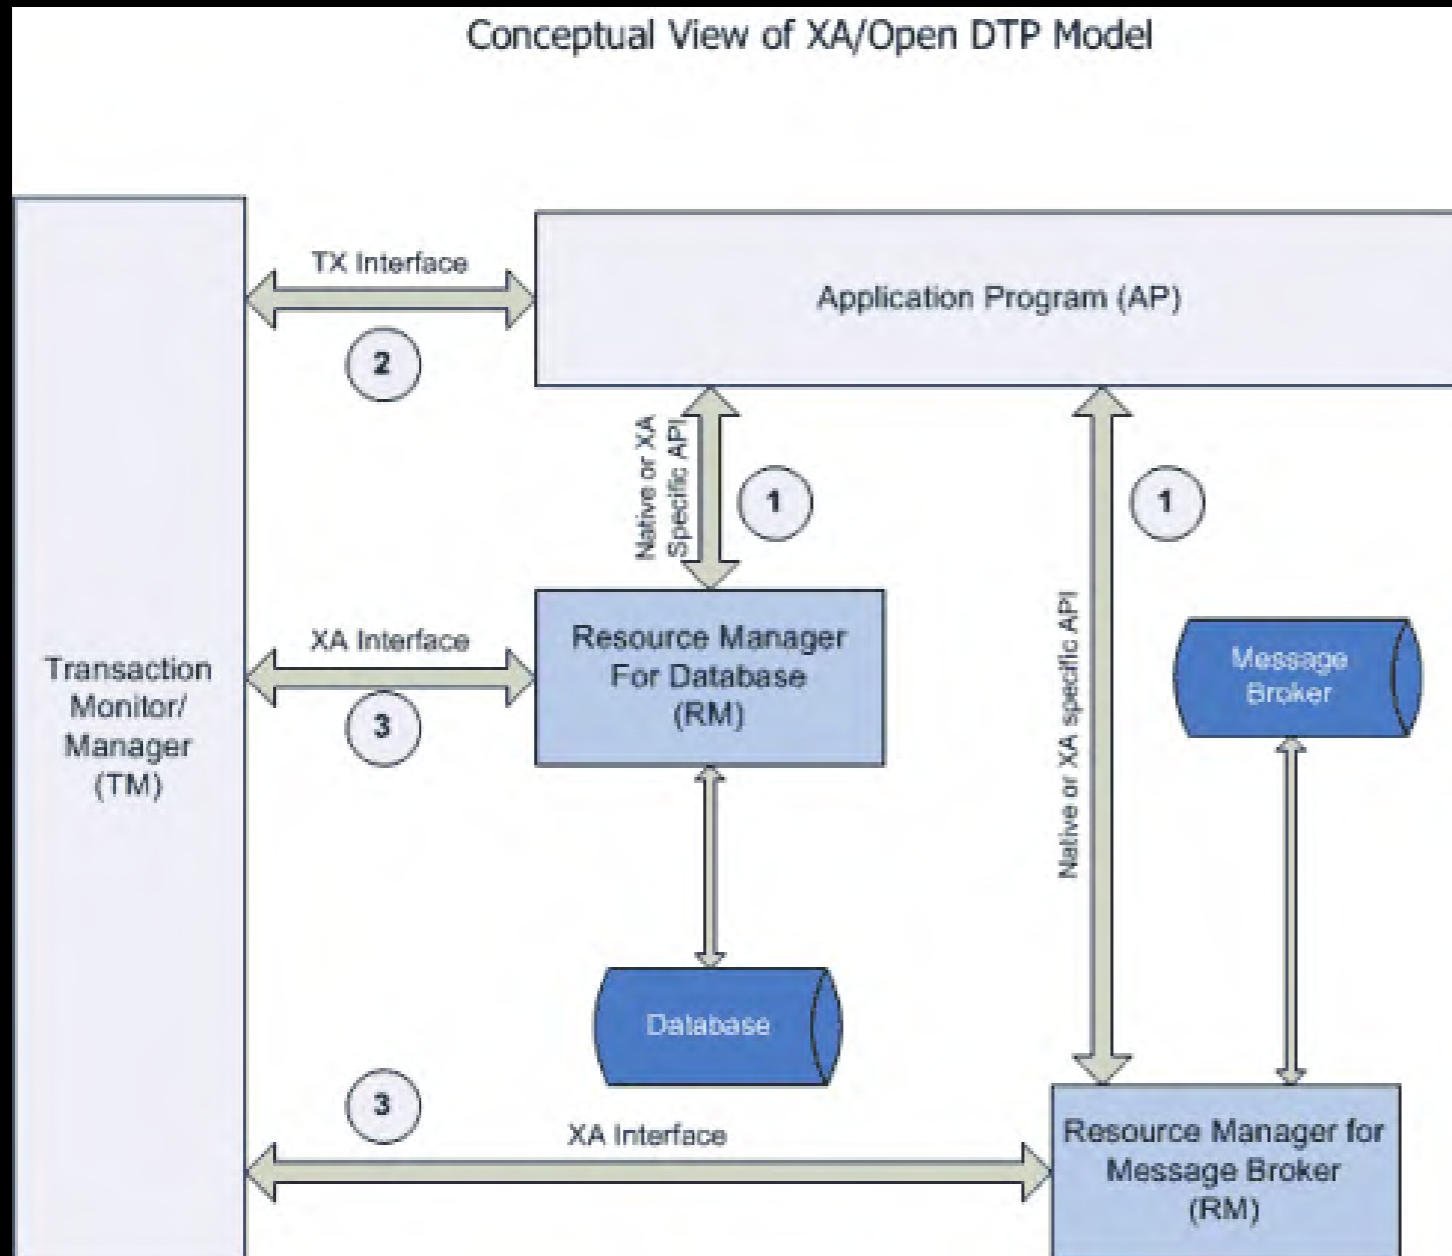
Conceptual View of XA/Open DTP Model

TX Interface

2

Application Program (AP)

Native or XA Specific API

1

1

Transaction Monitor/ Manager (TM)

XA Interface

3

Resource Manager For Database (RM)

Native or XA specific API

Message Broker

Database

3

XA Interface

Resource Manager for Message Broker (RM)